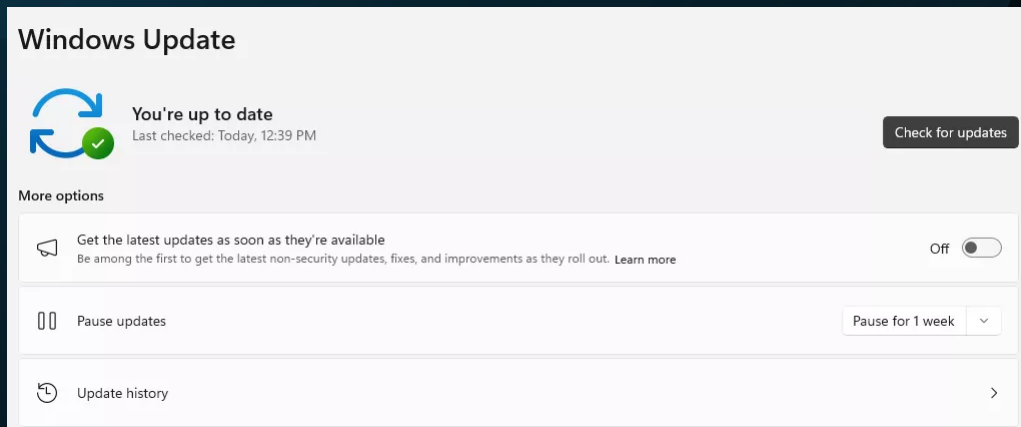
Windows Update

You're up to date
Last checked: Today, 12:39 PM

Check for updates

More options

Get the latest updates as soon as they're available
Be among the first to get the latest non-security updates, fixes, and improvements as they roll out. Learn more

Off

Pause updates

Pause for 1 week

Update history